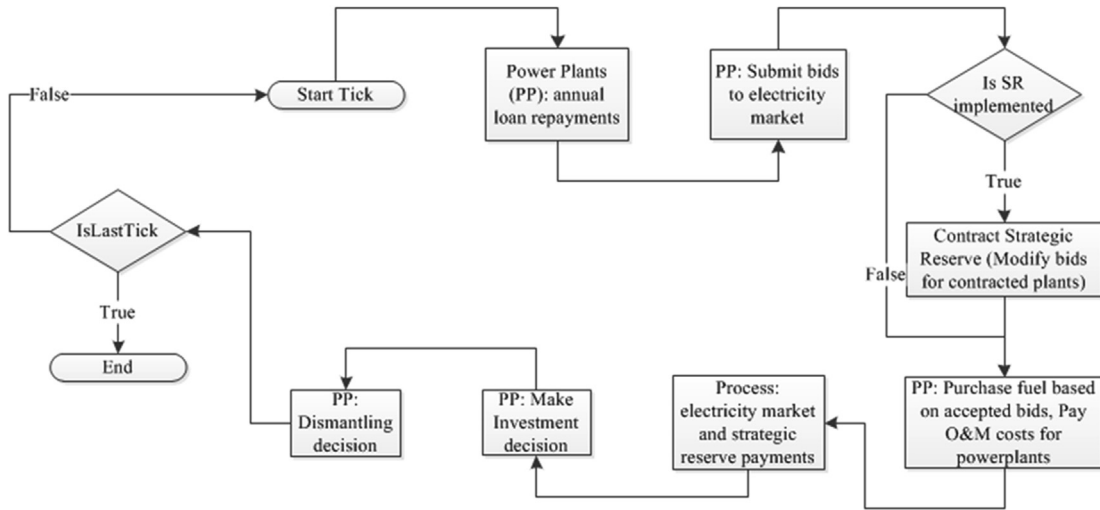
Start Tick

Power Plants (PP): annual loan repayments

PP: Submit bids to electricity market

Is SR implemented

True

Contract Strategic Reserve (Modify bids for contracted plants)

False

PP: Purchase fuel based on accepted bids, Pay O&M costs for powerplants

Process: electricity market and strategic reserve payments

PP: Make Investment decision

PP: Dismantling decision

IsLastTick

False

True

End